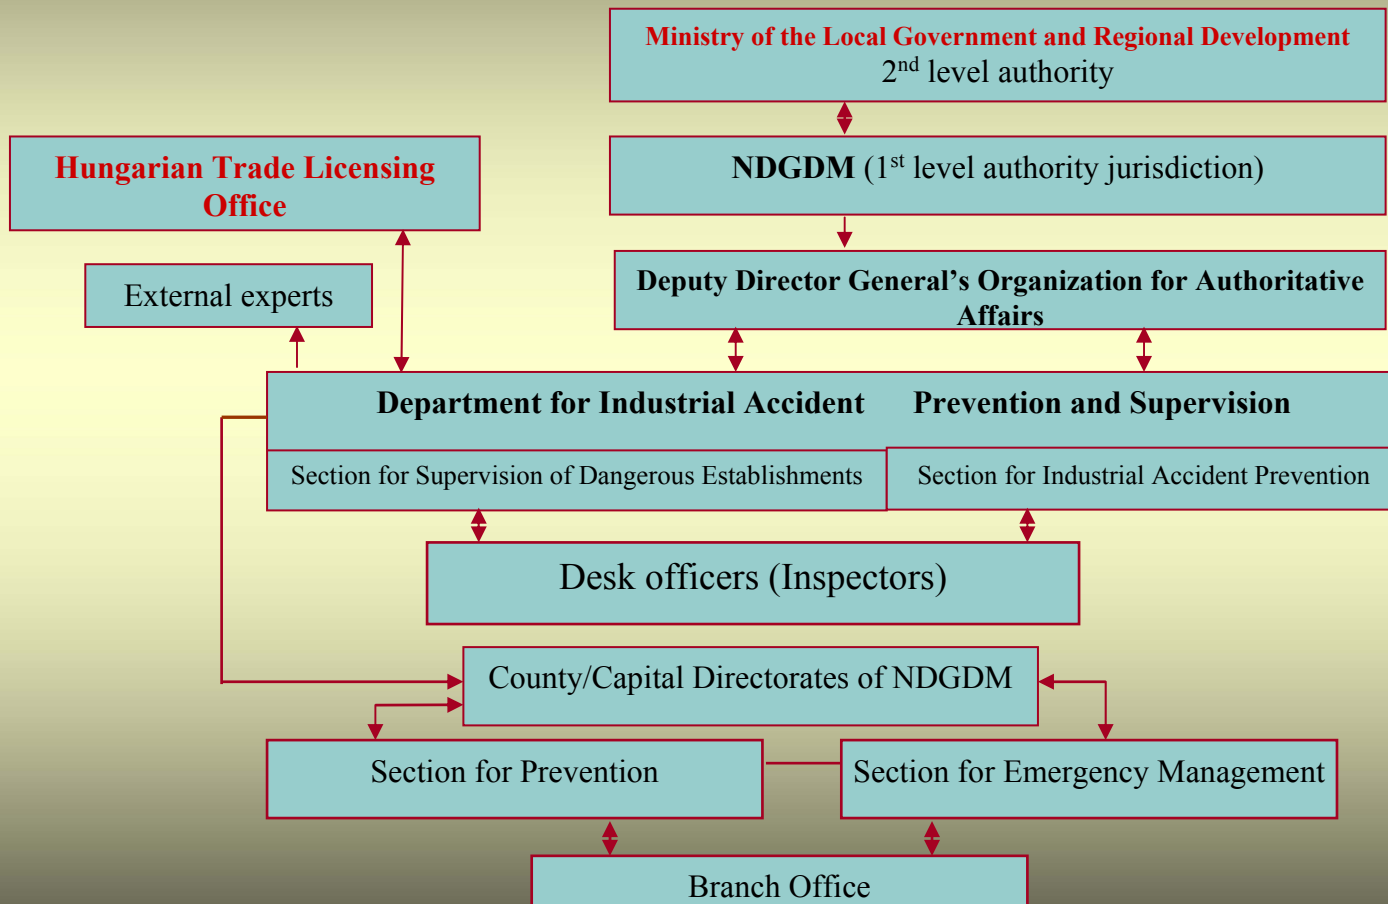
Ministry of the Local Government and Regional Development
2$^{nd}$ level authority

Hungarian Trade Licensing Office

NDGDM (1$^{st}$ level authority jurisdiction)

External experts

Deputy Director General's Organization for Authoritative Affairs

Department for Industrial Accident Prevention and Supervision

Section for Supervision of Dangerous Establishments

Section for Industrial Accident Prevention

Desk officers (Inspectors)

County/Capital Directorates of NDGDM

Section for Prevention

Section for Emergency Management

Branch Office